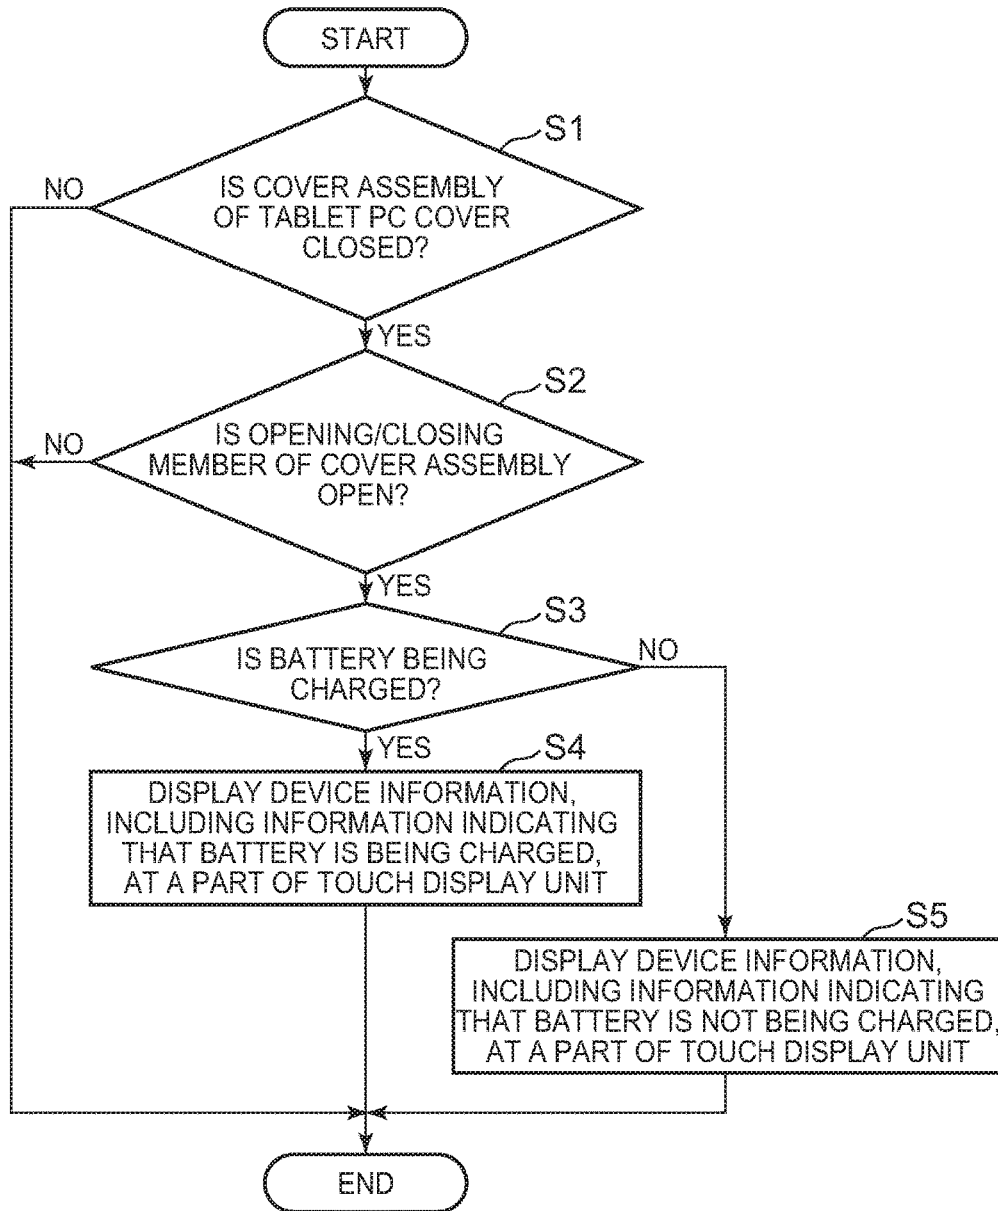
START

S1

IS COVER ASSEMBLY OF TABLET PC COVER CLOSED?

NO

YES

S2

IS OPENING/CLOSING MEMBER OF COVER ASSEMBLY OPEN?

NO

YES

S3

IS BATTERY BEING CHARGED?

NO

YES

S4

DISPLAY DEVICE INFORMATION, INCLUDING INFORMATION INDICATING THAT BATTERY IS BEING CHARGED, AT A PART OF TOUCH DISPLAY UNIT

S5

DISPLAY DEVICE INFORMATION, INCLUDING INFORMATION INDICATING THAT BATTERY IS NOT BEING CHARGED, AT A PART OF TOUCH DISPLAY UNIT

END